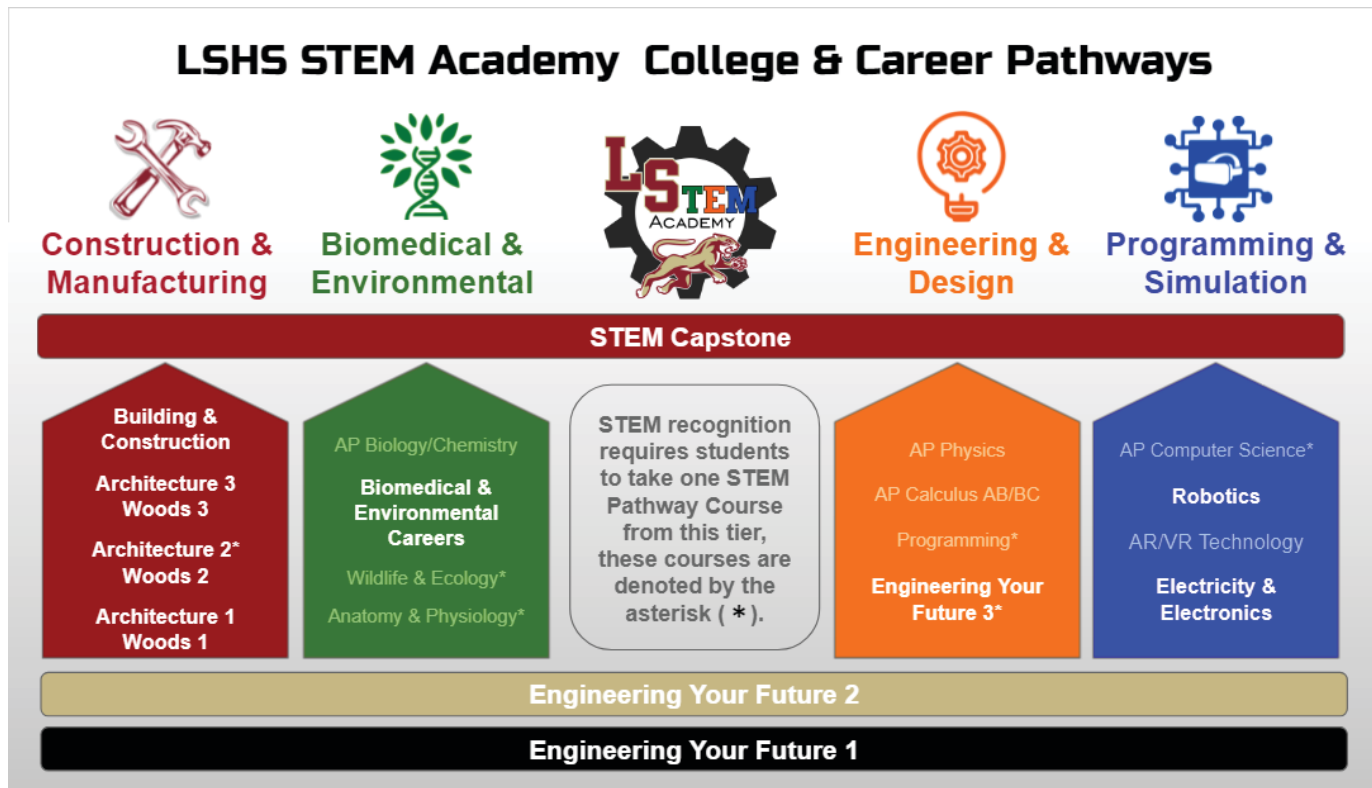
LSHS STEM Academy College & Career Pathways

Construction & Manufacturing

Biomedical & Environmental

LSTEM ACADEMY

Engineering & Design

Programming & Simulation

STEM Capstone

Building & Construction

Architecture 3
Woods 3

Architecture 2*
Woods 2

Architecture 1
Woods 1

AP Biology/Chemistry

Biomedical & Environmental Careers

Wildlife & Ecology*

Anatomy & Physiology*

STEM recognition requires students to take one STEM Pathway Course from this tier, these courses are denoted by the asterisk ( ✱ ).

AP Physics

AP Calculus AB/BC

Programming*

Engineering Your Future 3*

AP Computer Science*

Robotics

AR/VR Technology

Electricity & Electronics

Engineering Your Future 2

Engineering Your Future 1